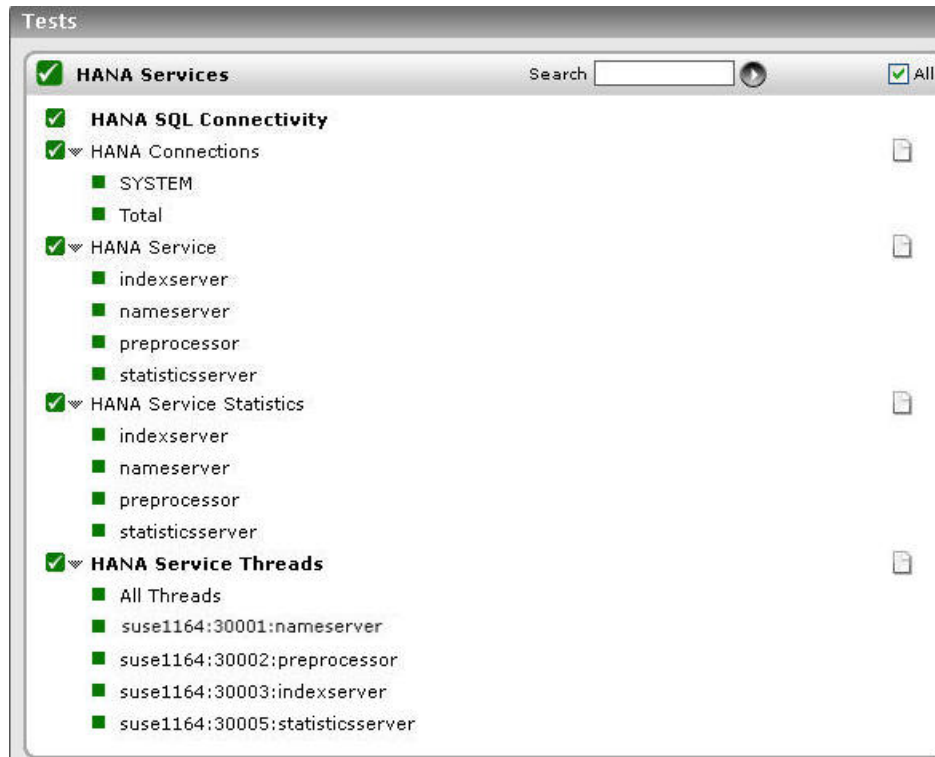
Tests

HANA Services

Search

All

HANA SQL Connectivity

HANA Connections

SYSTEM

Total

HANA Service

indexserver

nameserver

preprocessor

statisticsserver

HANA Service Statistics

indexserver

nameserver

preprocessor

statisticsserver

HANA Service Threads

All Threads

suse1164:30001:nameserver

suse1164:30002:preprocessor

suse1164:30003:indexserver

suse1164:30005:statisticsserver